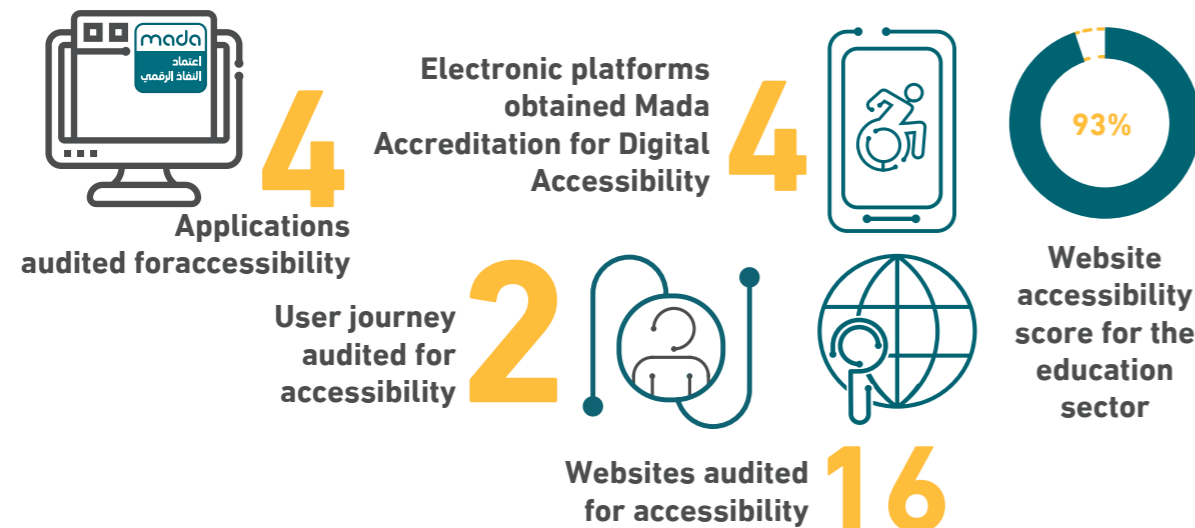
mada
اعتماد
النفاذ الرقمي

4
Applications audited foraccessibility

Electronic platforms obtained Mada Accreditation for Digital Accessibility
4

93%
Website accessibility score for the education sector

User journey audited for accessibility
2

Websites audited for accessibility
16